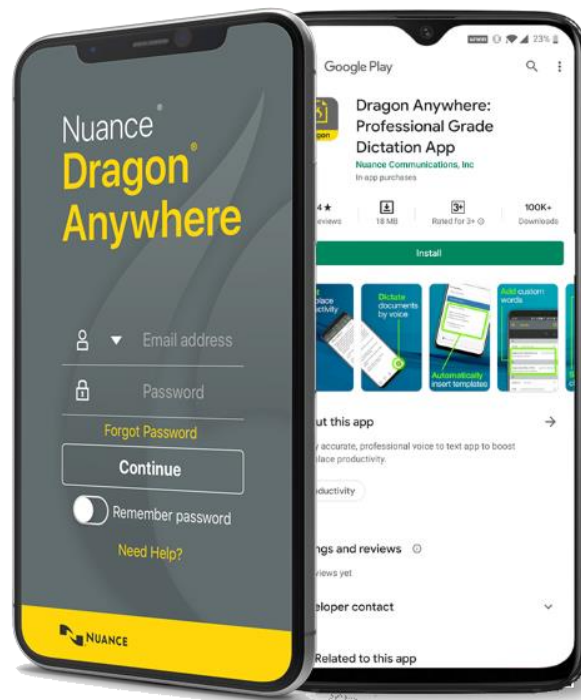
Nuance®
Dragon®
Anywhere

Email address
Password
Forgot Password
Continue
Remember password
Need Help?

NUANCE

23%

Google Play

Dragon Anywhere: Professional Grade Dictation App
Nuance Communications, Inc
In-app purchases

4★
eviews
18 MB
3+
Rated for 3+
100K+
Downloads

Install

place
productivity
Dictate documents by voice
Automatically insert templates
Add custom words

ut this app
y accurate, professional voice to text app to boost
place productivity.

roductivity

ngs and reviews
views yet

eloper contact

Related to this app